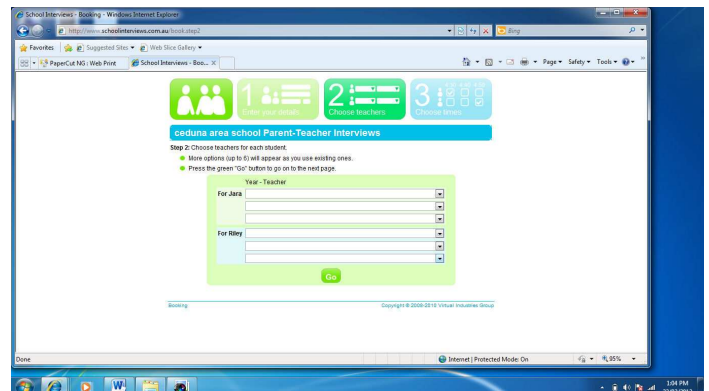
School Interviews - Booking - Windows Internet Explorer

http://www.schoolinterviews.com.au/book/step2

Bing

Favorites | Suggested Sites ▾ | Web Slice Gallery ▾

PaperCut NG : Web Print | School Interviews - Boo... ×

Page ▾ Safety ▾ Tools ▾

1 Enter your details

2 Choose teachers

3 Choose times

ceduna area school Parent-Teacher Interviews

Step 2: Choose teachers for each student.

More options (up to 6) will appear as you use existing ones.

Press the green "Go" button to go on to the next page.

Year - Teacher

For Jara

For Riley

Go

Booking

Copyright © 2000-2013 Virtual Industries Group

Done

Internet | Protected Mode: On

95%

1:04 PM
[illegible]